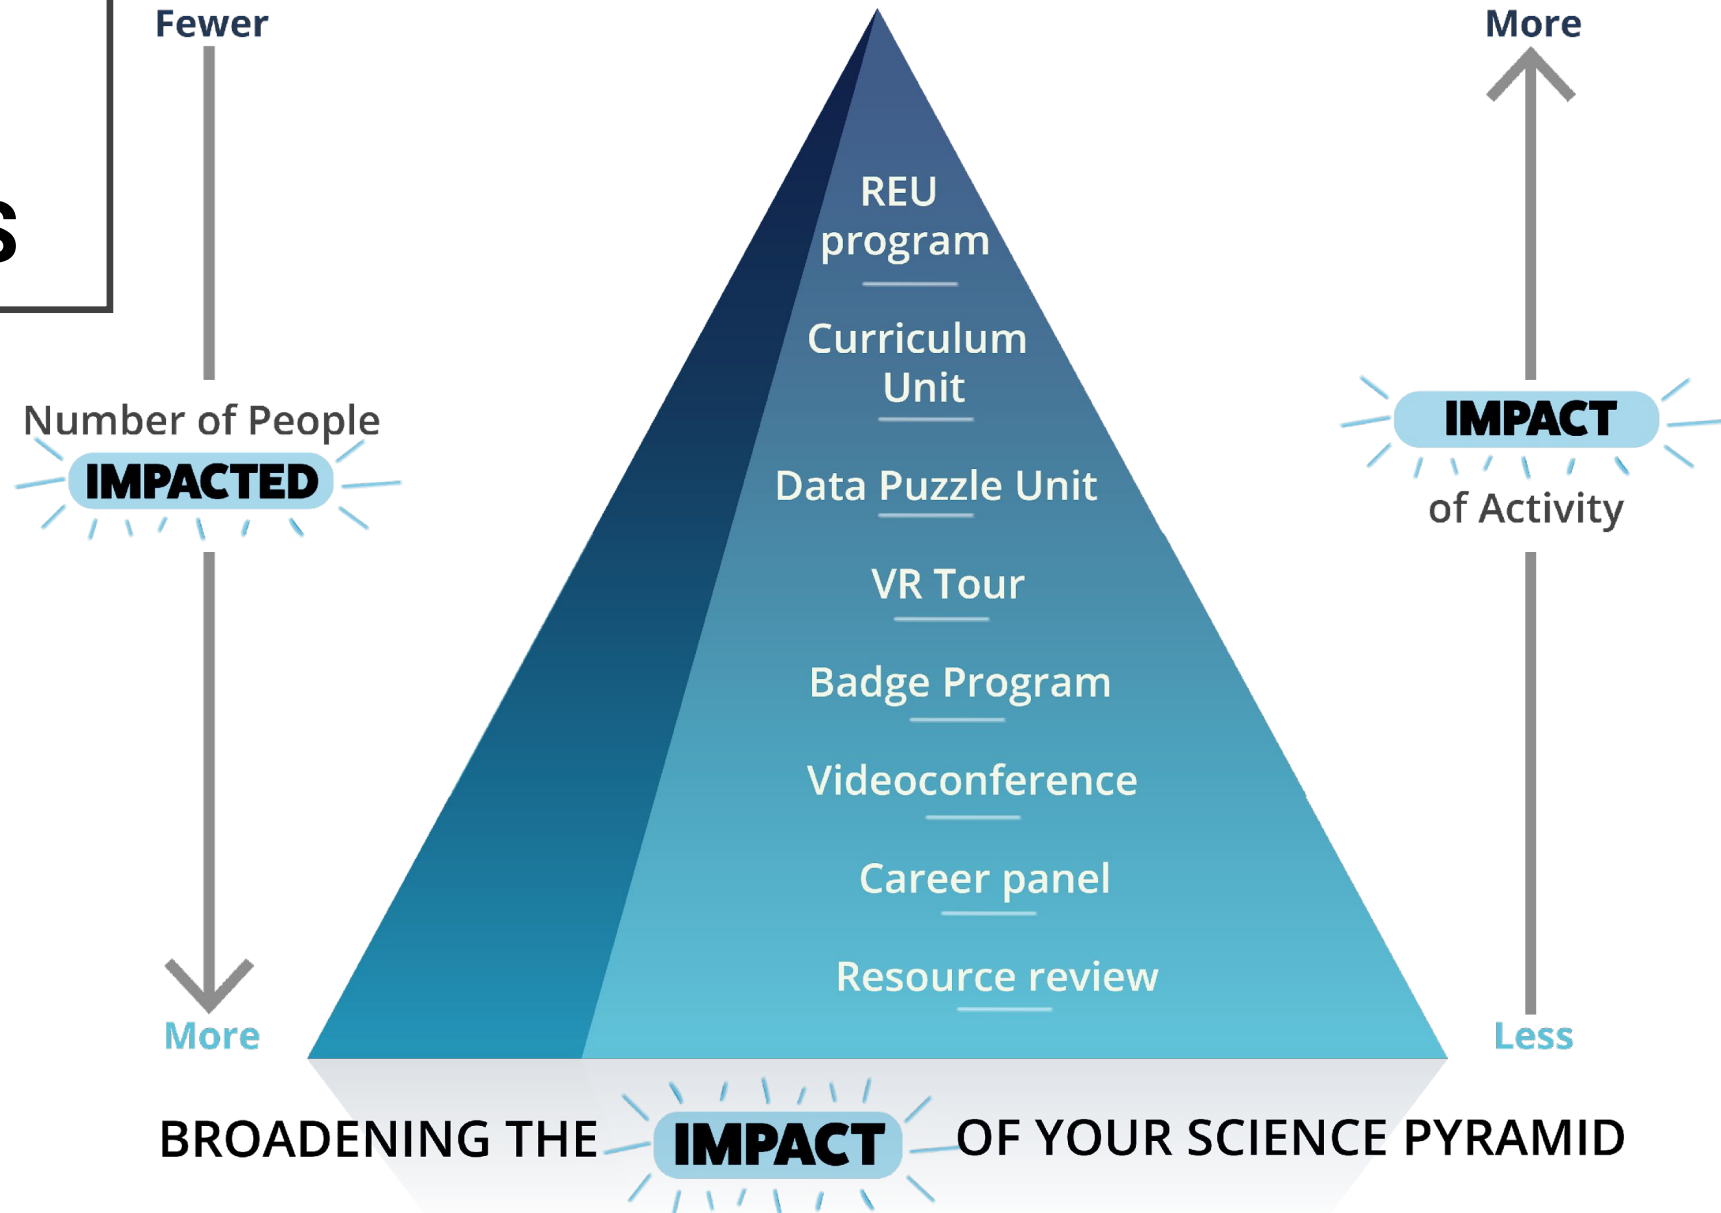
S

Fewer

Number of People
IMPACTED

More

REU program

Curriculum Unit

Data Puzzle Unit

VR Tour

Badge Program

Videoconference

Career panel

Resource review

More

IMPACT
of Activity

Less

BROADENING THE IMPACT OF YOUR SCIENCE PYRAMID